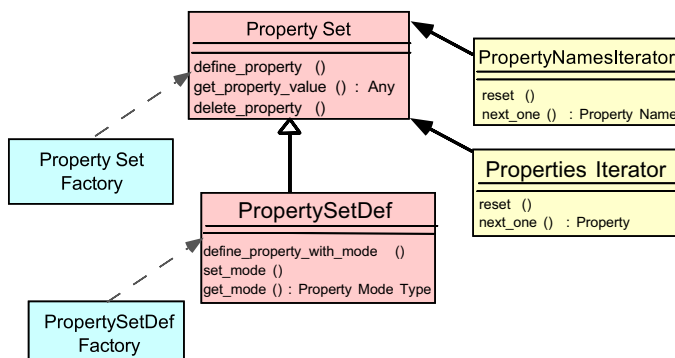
Property Set

define_property ()
get_property_value () : Any
delete_property ()

PropertyNamesIterator

reset ()
next_one () : Property Name

Property Set Factory

Properties Iterator

reset ()
next_one () : Property

PropertySetDef

define_property_with_mode ()
set_mode ()
get_mode () : Property Mode Type

PropertySetDef Factory